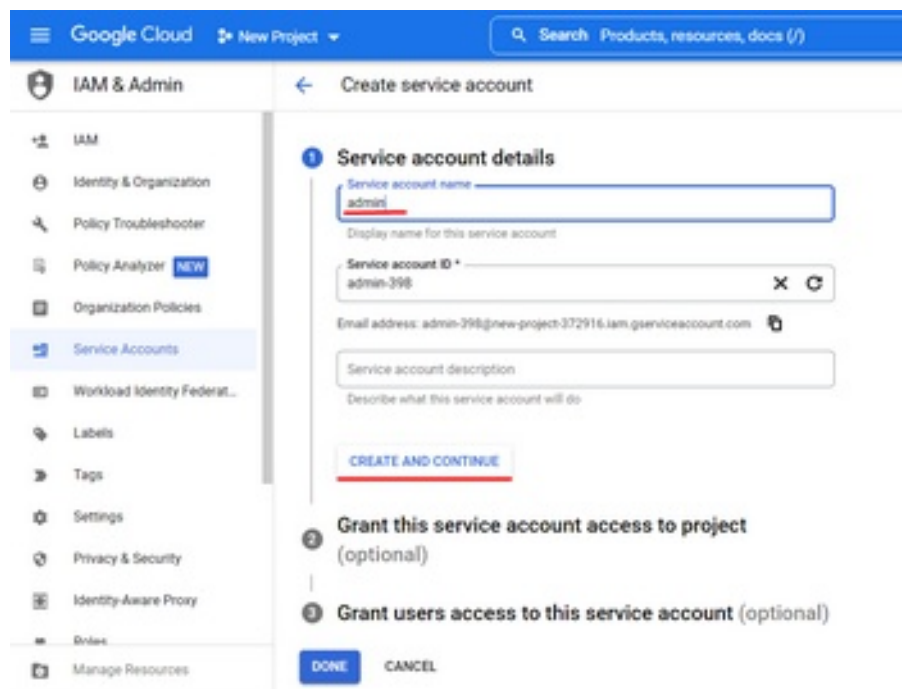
Google Cloud New Project

Search Products, resources, docs (/)

IAM & Admin

IAM

Identity & Organization

Policy Troubleshooter

Policy Analyzer NEW

Organization Policies

Service Accounts

Workload Identity Federat...

Labels

Tags

Settings

Privacy & Security

Identity-Aware Proxy

Roles

Manage Resources

Create service account

1 Service account details

Service account name

admin

Display name for this service account

Service account ID *

admin-398

Email address: admin-398@new-project-372916.iam.gserviceaccount.com

Service account description

Describe what this service account will do

CREATE AND CONTINUE

2 Grant this service account access to project (optional)

3 Grant users access to this service account (optional)

DONE CANCEL